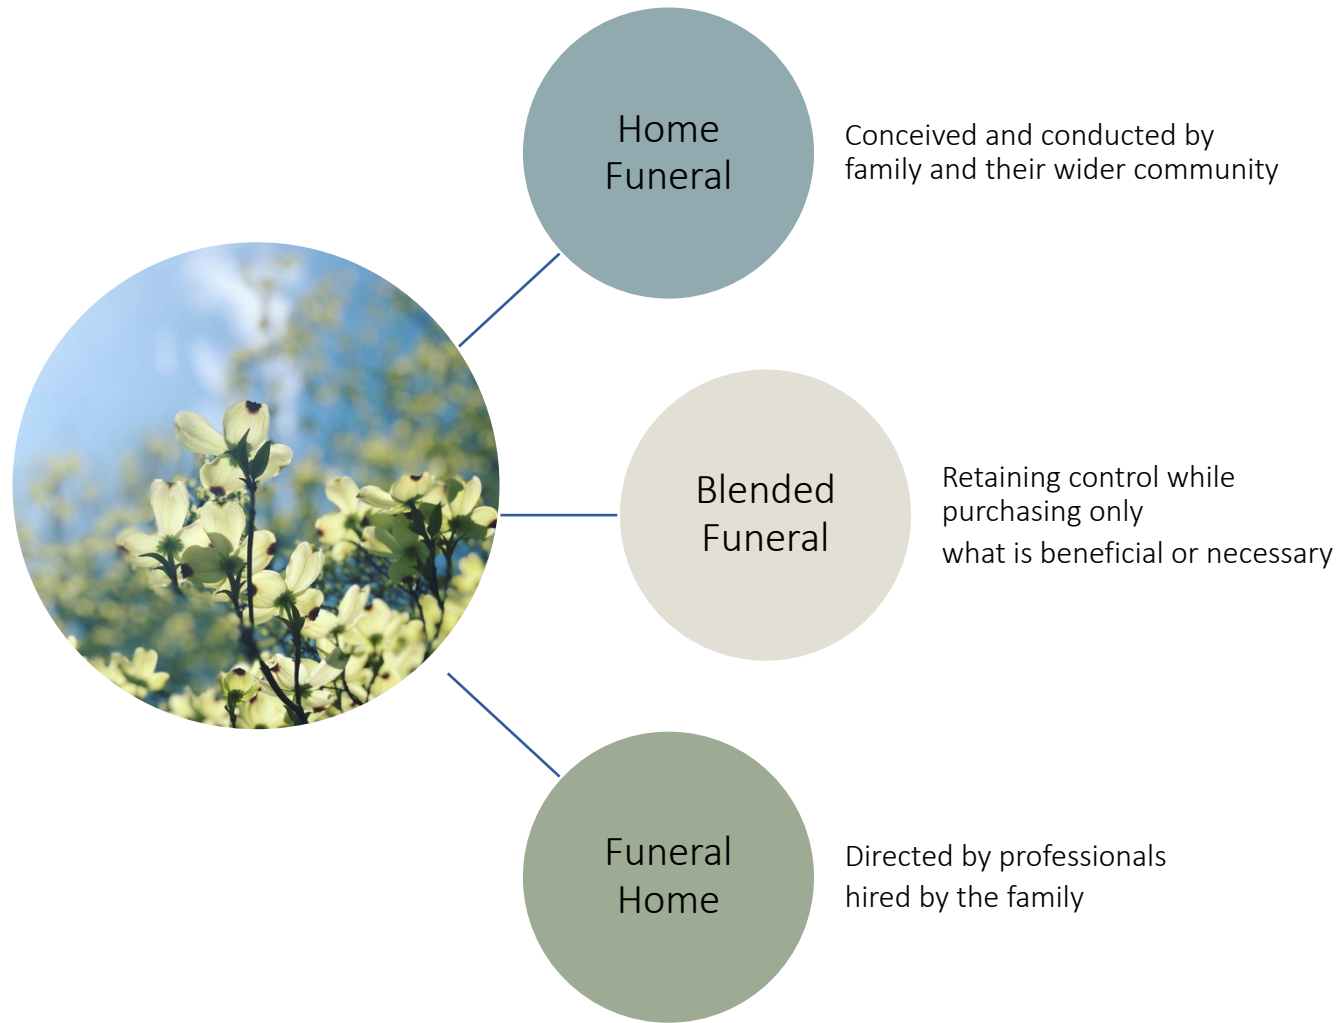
Home Funeral

Conceived and conducted by family and their wider community

Blended Funeral

Retaining control while purchasing only what is beneficial or necessary

Funeral Home

Directed by professionals hired by the family